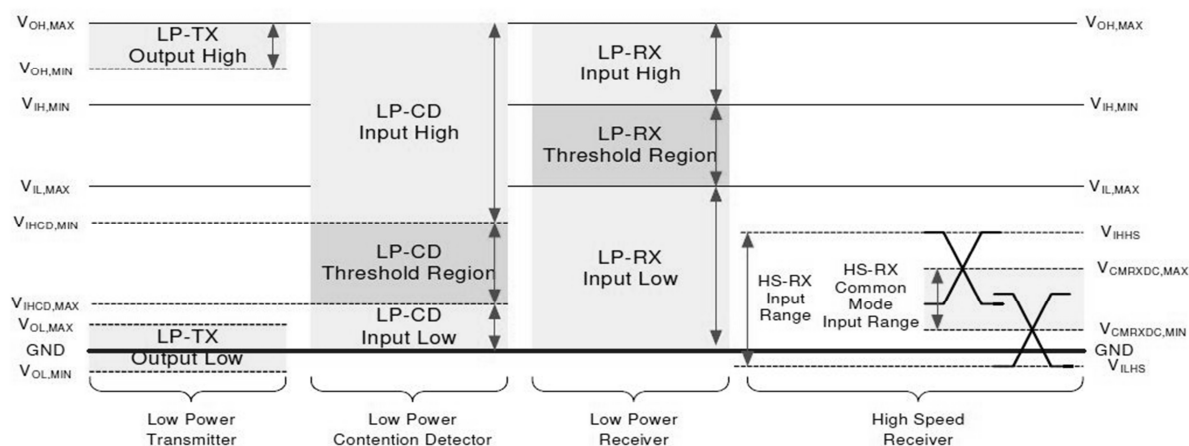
$V_{OH,MAX}$
LP-TX Output High
$V_{OH,MIN}$
$V_{IH,MIN}$
$V_{IL,MAX}$
$V_{IHCD,MIN}$
$V_{IHCD,MAX}$
$V_{OL,MAX}$
GND
$V_{OL,MIN}$
LP-TX Output Low

LP-CD Input High
LP-CD Threshold Region
LP-CD Input Low

LP-RX Input High
LP-RX Threshold Region
LP-RX Input Low

HS-RX Input Range
HS-RX Common Mode Input Range

$V_{OH,MAX}$
$V_{IH,MIN}$
$V_{IL,MAX}$
$V_{IHHS}$
$V_{CMRXDC,MAX}$
$V_{CMRXDC,MIN}$
GND
$V_{ILHS}$

Low Power Transmitter
Low Power Contention Detector
Low Power Receiver
High Speed Receiver